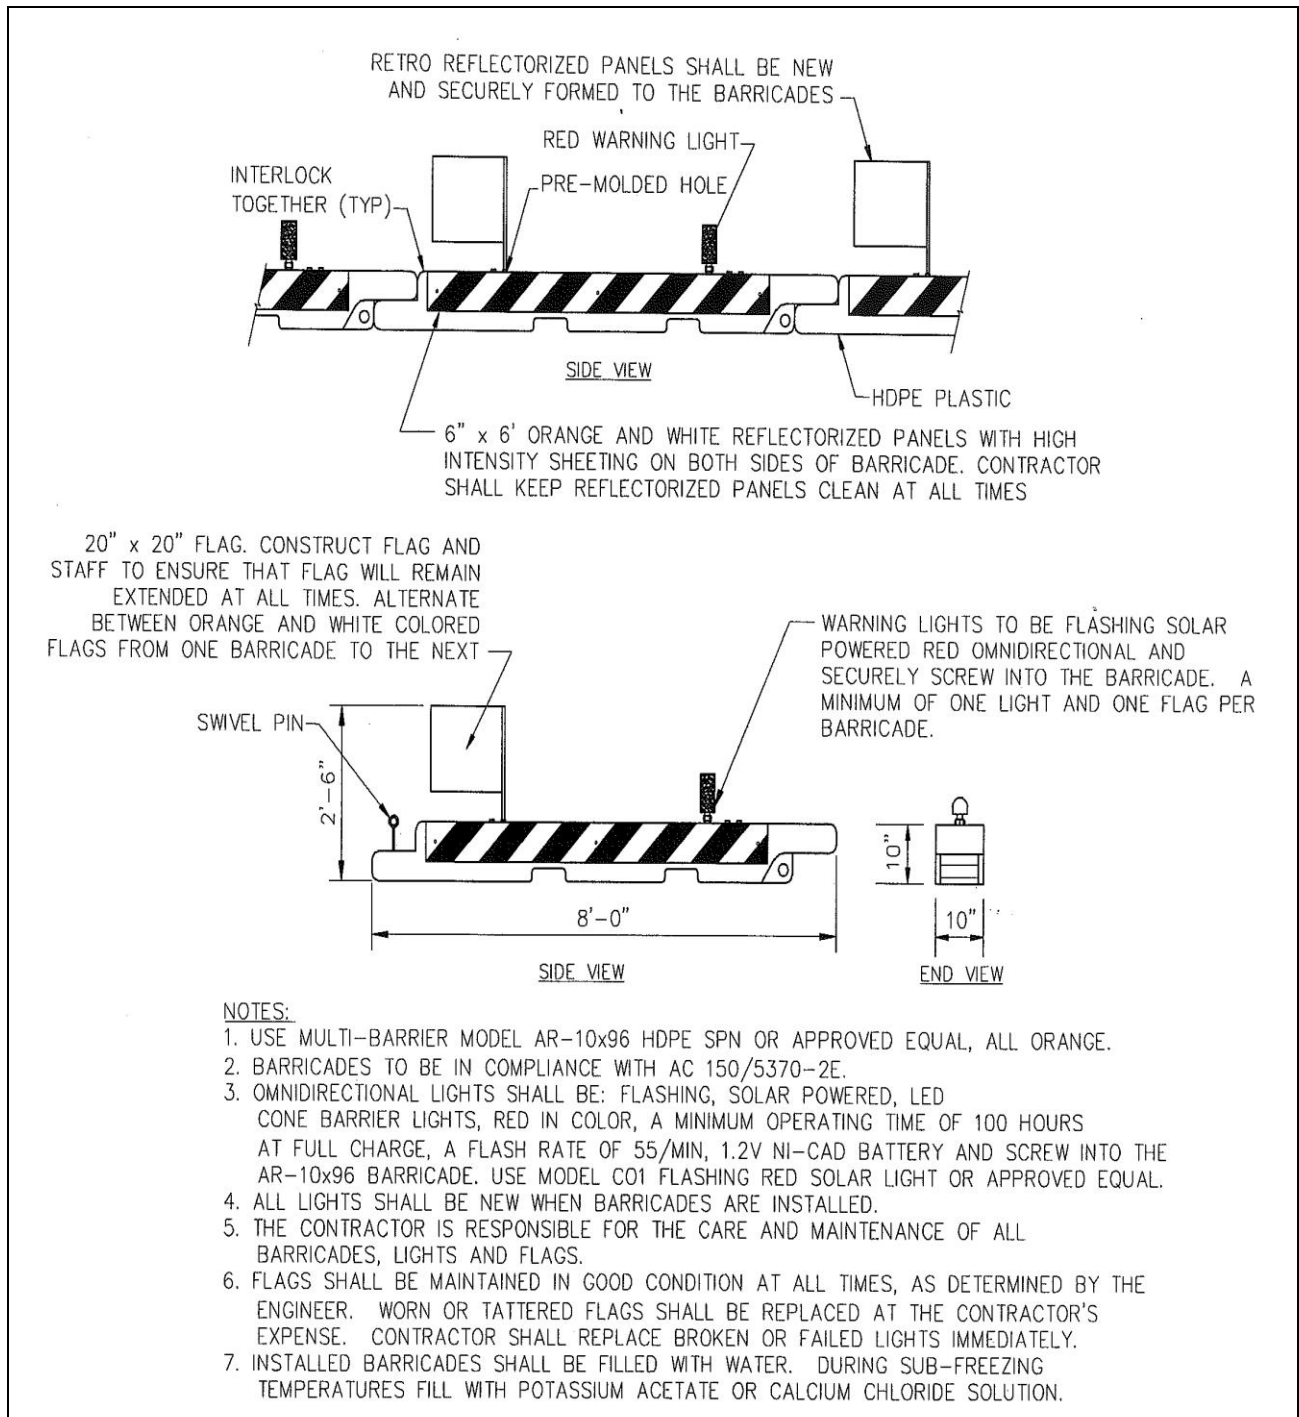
RETRO REFLECTORIZED PANELS SHALL BE NEW AND SECURELY FORMED TO THE BARRICADES

RED WARNING LIGHT

INTERLOCK TOGETHER (TYP)

PRE-MOLDED HOLE

SIDE VIEW

HDPE PLASTIC

6" x 6' ORANGE AND WHITE REFLECTORIZED PANELS WITH HIGH INTENSITY SHEETING ON BOTH SIDES OF BARRICADE. CONTRACTOR SHALL KEEP REFLECTORIZED PANELS CLEAN AT ALL TIMES

20" x 20" FLAG. CONSTRUCT FLAG AND STAFF TO ENSURE THAT FLAG WILL REMAIN EXTENDED AT ALL TIMES. ALTERNATE BETWEEN ORANGE AND WHITE COLORED FLAGS FROM ONE BARRICADE TO THE NEXT

WARNING LIGHTS TO BE FLASHING SOLAR POWERED RED OMNIDIRECTIONAL AND SECURELY SCREW INTO THE BARRICADE. A MINIMUM OF ONE LIGHT AND ONE FLAG PER BARRICADE.

SWIVEL PIN

2'-6"

10"

8'-0"

10"

SIDE VIEW

END VIEW

NOTES:
1. USE MULTI-BARRIER MODEL AR-10x96 HDPE SPN OR APPROVED EQUAL, ALL ORANGE.
2. BARRICADES TO BE IN COMPLIANCE WITH AC 150/5370-2E.
3. OMNIDIRECTIONAL LIGHTS SHALL BE: FLASHING, SOLAR POWERED, LED CONE BARRIER LIGHTS, RED IN COLOR, A MINIMUM OPERATING TIME OF 100 HOURS AT FULL CHARGE, A FLASH RATE OF 55/MIN, 1.2V NI-CAD BATTERY AND SCREW INTO THE AR-10x96 BARRICADE. USE MODEL CO1 FLASHING RED SOLAR LIGHT OR APPROVED EQUAL.
4. ALL LIGHTS SHALL BE NEW WHEN BARRICADES ARE INSTALLED.
5. THE CONTRACTOR IS RESPONSIBLE FOR THE CARE AND MAINTENANCE OF ALL BARRICADES, LIGHTS AND FLAGS.
6. FLAGS SHALL BE MAINTAINED IN GOOD CONDITION AT ALL TIMES, AS DETERMINED BY THE ENGINEER. WORN OR TATTERED FLAGS SHALL BE REPLACED AT THE CONTRACTOR'S EXPENSE. CONTRACTOR SHALL REPLACE BROKEN OR FAILED LIGHTS IMMEDIATELY.
7. INSTALLED BARRICADES SHALL BE FILLED WITH WATER. DURING SUB-FREEZING TEMPERATURES FILL WITH POTASSIUM ACETATE OR CALCIUM CHLORIDE SOLUTION.